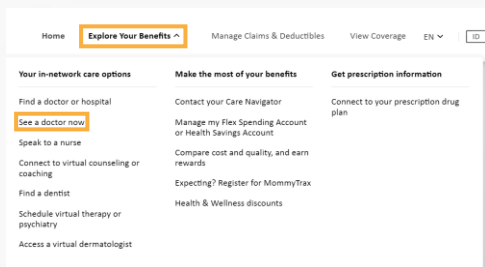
Home Explore Your Benefits ^ Manage Claims & Deductibles View Coverage EN ID

Your in-network care options

Find a doctor or hospital

See a doctor now

Speak to a nurse

Connect to virtual counseling or coaching

Find a dentist

Schedule virtual therapy or psychiatry

Access a virtual dermatologist

Make the most of your benefits

Contact your Care Navigator

Manage my Flex Spending Account or Health Savings Account

Compare cost and quality, and earn rewards

Expecting? Register for MommyTrax

Health & Wellness discounts

Get prescription information

Connect to your prescription drug plan